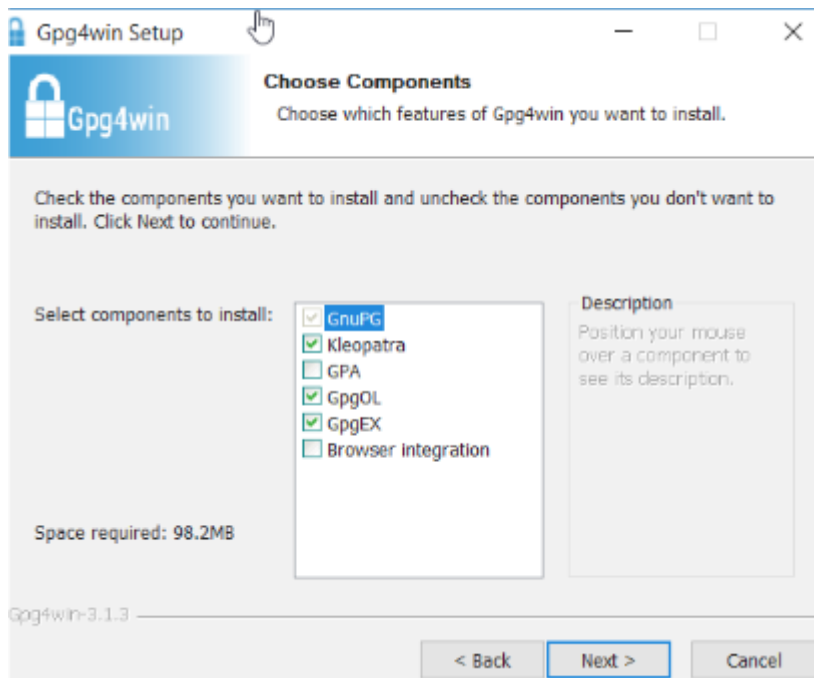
Gpg4win Setup

Gpg4win

Choose Components

Choose which features of Gpg4win you want to install.

Check the components you want to install and uncheck the components you don't want to install. Click Next to continue.

Select components to install:

GnuPG
Kleopatra
GPA
GpgOL
GpgEX
Browser integration

Description

Position your mouse over a component to see its description.

Space required: 98.2MB

Gpg4win-3.1.3

< Back

Next >

Cancel